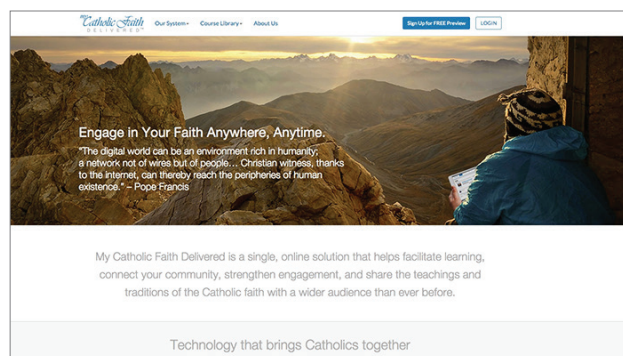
my Catholic Faith DELIVERED

Our System▾ Course Library▾ About Us

Sign Up for FREE Preview LOGIN

Engage in Your Faith Anywhere, Anytime.

"The digital world can be an environment rich in humanity; a network not of wires but of people... Christian witness, thanks to the internet, can thereby reach the peripheries of human existence." – Pope Francis

My Catholic Faith Delivered is a single, online solution that helps facilitate learning, connect your community, strengthen engagement, and share the teachings and traditions of the Catholic faith with a wider audience than ever before.

Technology that brings Catholics together